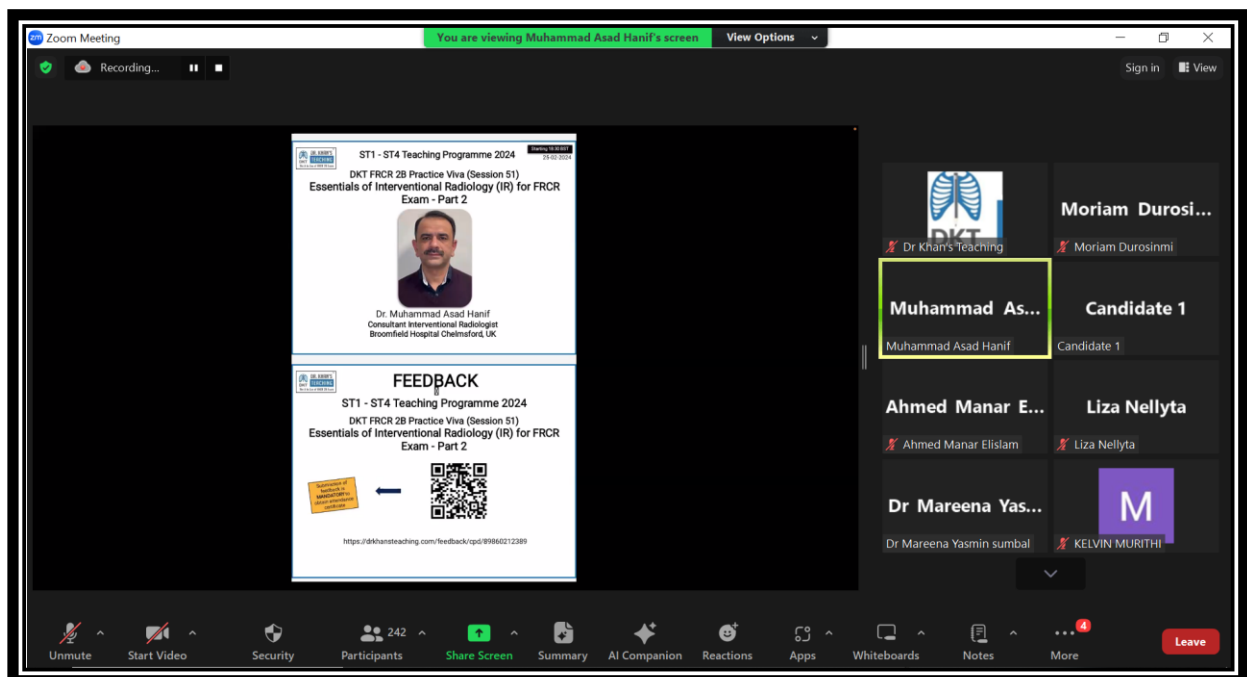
Zoom Meeting
You are viewing Muhammad Asad Hanif's screen
View Options
Recording...
Sign in
View

DR. KHAN'S TEACHING
ST1 - ST4 Teaching Programme 2024
Starting 18:30 BST
25-02-2024
DKT FRCR 2B Practice Viva (Session 51)
Essentials of Interventional Radiology (IR) for FRCR Exam - Part 2
Dr. Muhammad Asad Hanif
Consultant Interventional Radiologist
Broomfield Hospital Chelmsford, UK

DR. KHAN'S TEACHING
FEEDBACK
ST1 - ST4 Teaching Programme 2024
DKT FRCR 2B Practice Viva (Session 51)
Essentials of Interventional Radiology (IR) for FRCR Exam - Part 2
Submission of feedback is MANDATORY to obtain attendance certificate
https://drkhansteaching.com/feedback/cpd/89860212389

DKT
Dr Khan's Teaching
Moriam Durosi...
Moriam Durosinmi
Muhammad As...
Muhammad Asad Hanif
Candidate 1
Candidate 1
Ahmed Manar E...
Ahmed Manar Elislam
Liza Nellyta
Liza Nellyta
Dr Mareena Yas...
Dr Mareena Yasmin sumbal
M
KELVIN MURITHI

Unmute
Start Video
Security
242
Participants
Share Screen
Summary
AI Companion
Reactions
Apps
Whiteboards
Notes
4
More
Leave